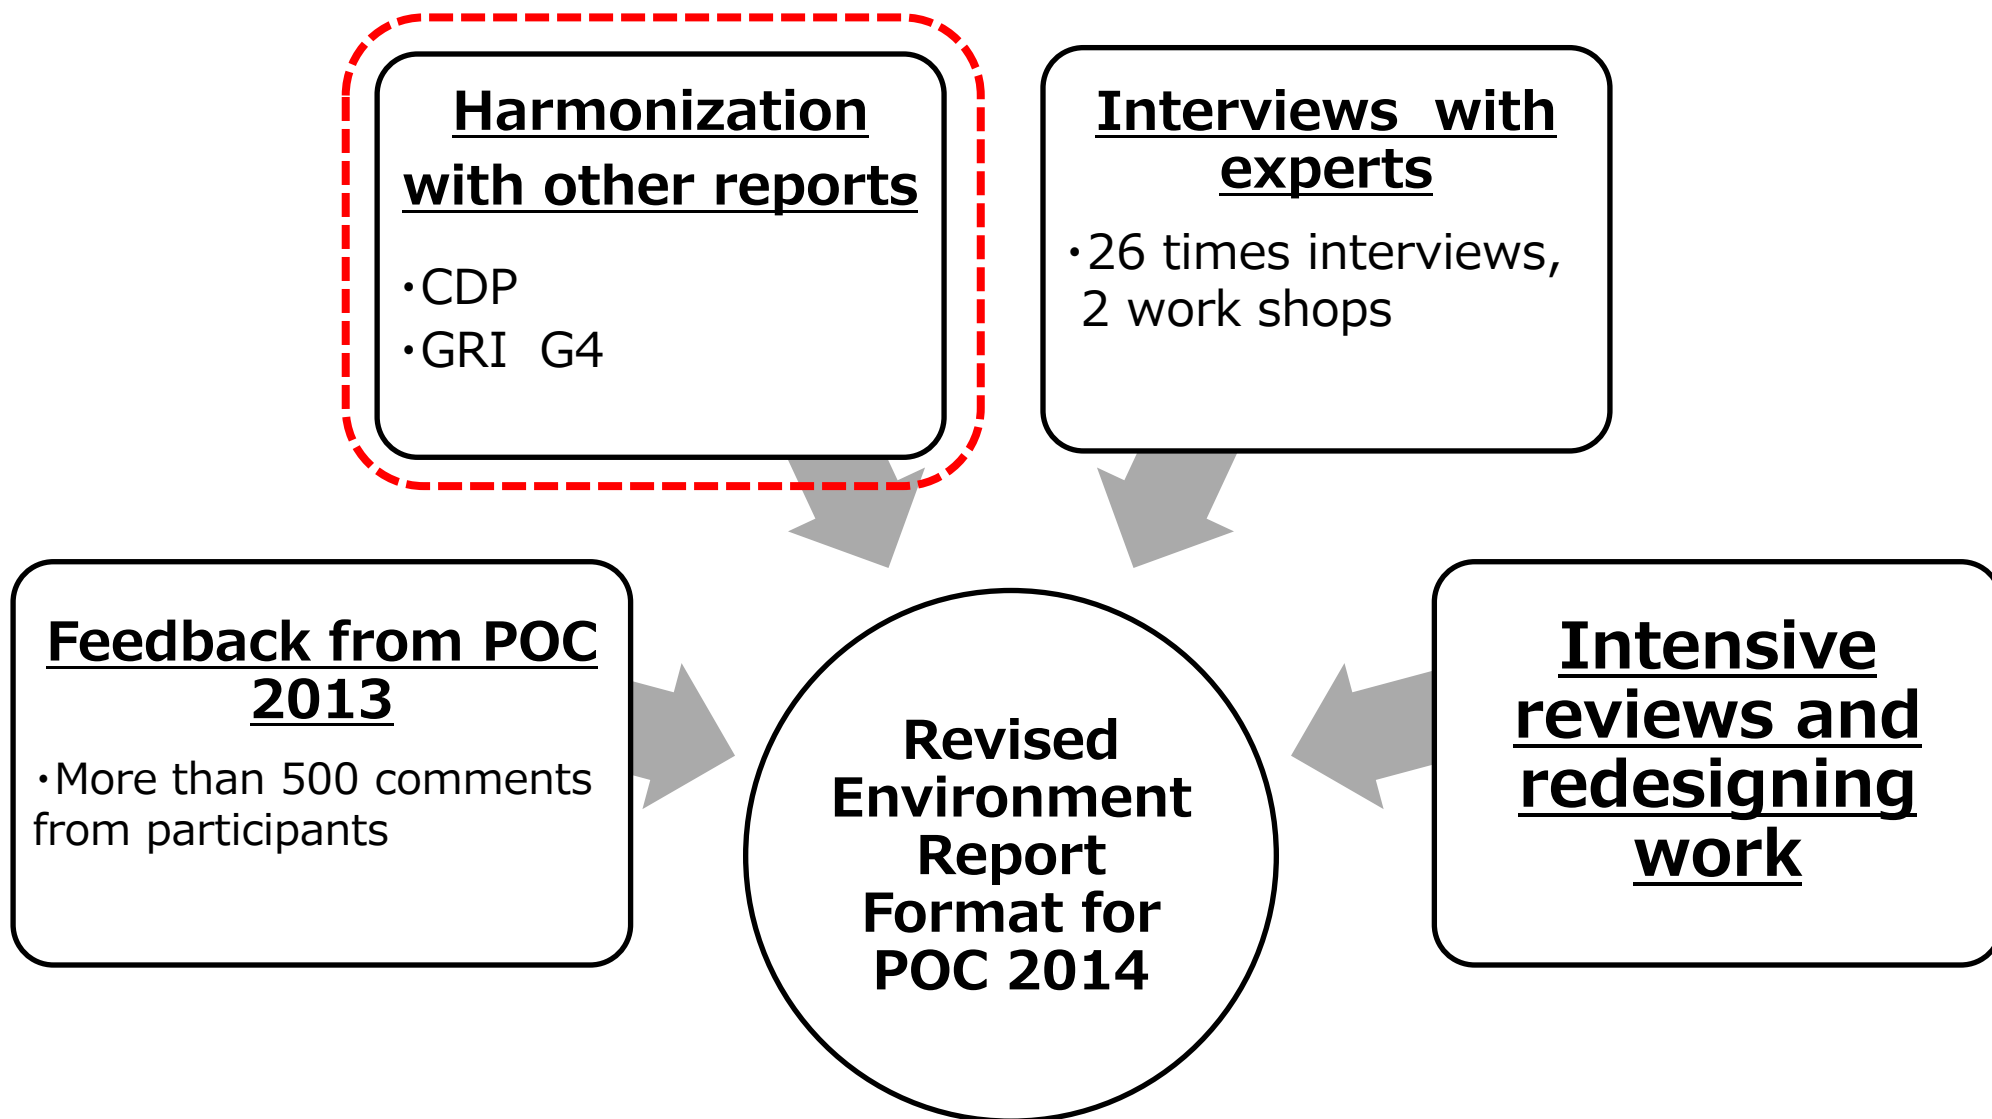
Harmonization with other reports

・CDP
・GRI G4

Interviews with experts

・26 times interviews, 2 work shops

Feedback from POC 2013

・More than 500 comments from participants

Revised Environment Report Format for POC 2014

Intensive reviews and redesigning work